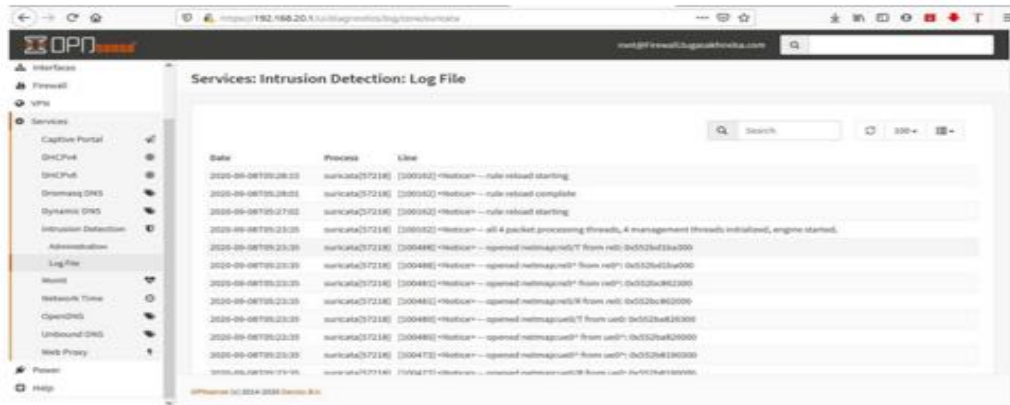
https://192.168.20.1/ui/diagnostics/log/core/suricata

OPNsense

root@Firewall.lugasakhosita.com

Interfaces
Firewall
VPN
Services
Captive Portal
DHCPv4
DHCPv6
Dnsmasq DNS
Dynamic DNS
Intrusion Detection
Administration
Log File
Monit
Network Time
OpenDNS
Unbound DNS
Web Proxy
Power
Help

Services: Intrusion Detection: Log File

Search

| Date | Process | Line |
|---|---|---|
| 2020-09-08T05:28:10 | suricata[57218] | [100162] <Notice> -- rule reload starting |
| 2020-09-08T05:28:01 | suricata[57218] | [100162] <Notice> -- rule reload complete |
| 2020-09-08T05:27:02 | suricata[57218] | [100162] <Notice> -- rule reload starting |
| 2020-09-08T05:23:35 | suricata[57218] | [100502] <Notice> -- all 4 packet processing threads, 4 management threads initialized, engine started. |
| 2020-09-08T05:23:35 | suricata[57218] | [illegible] |
| 2020-09-08T05:23:35 | suricata[57218] | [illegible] |
| 2020-09-08T05:23:35 | suricata[57218] | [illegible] |
| 2020-09-08T05:23:35 | suricata[57218] | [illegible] |
| 2020-09-08T05:23:35 | suricata[57218] | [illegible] |
| 2020-09-08T05:23:35 | suricata[57218] | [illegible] |
| 2020-09-08T05:23:35 | suricata[57218] | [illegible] |
| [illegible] | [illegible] | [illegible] |

OPNsense (c) 2014-2020 Deciso B.V.